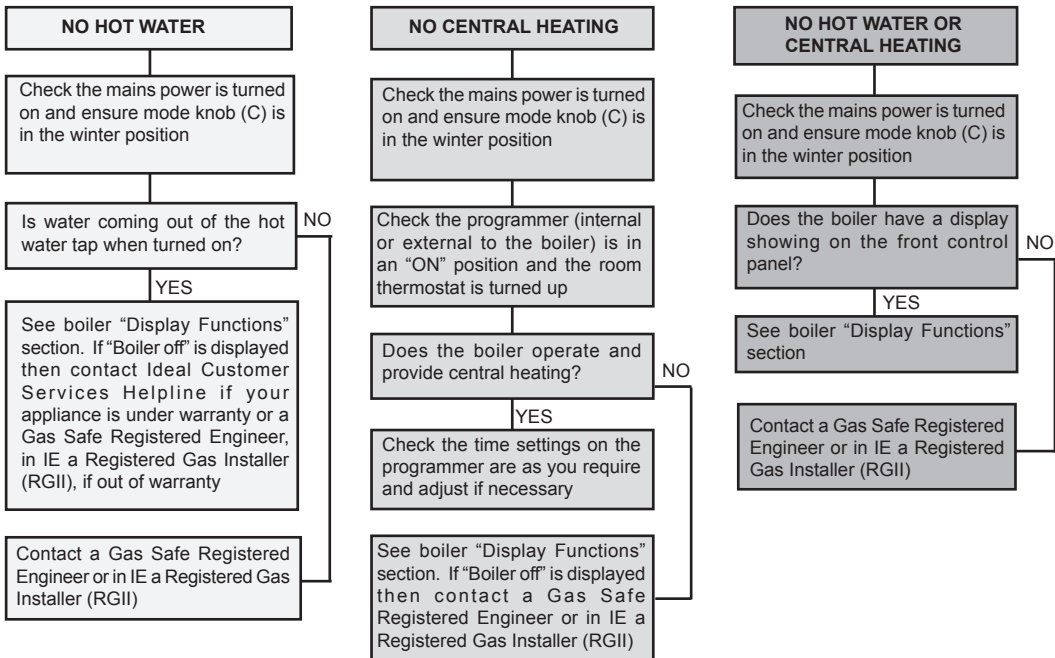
NO HOT WATER

Check the mains power is turned on and ensure mode knob (C) is in the winter position

Is water coming out of the hot water tap when turned on?

NO

YES

See boiler "Display Functions" section. If "Boiler off" is displayed then contact Ideal Customer Services Helpline if your appliance is under warranty or a Gas Safe Registered Engineer, in IE a Registered Gas Installer (RGII), if out of warranty

Contact a Gas Safe Registered Engineer or in IE a Registered Gas Installer (RGII)

NO CENTRAL HEATING

Check the mains power is turned on and ensure mode knob (C) is in the winter position

Check the programmer (internal or external to the boiler) is in an "ON" position and the room thermostat is turned up

Does the boiler operate and provide central heating?

NO

YES

Check the time settings on the programmer are as you require and adjust if necessary

See boiler "Display Functions" section. If "Boiler off" is displayed then contact a Gas Safe Registered Engineer or in IE a Registered Gas Installer (RGII)

NO HOT WATER OR CENTRAL HEATING

Check the mains power is turned on and ensure mode knob (C) is in the winter position

Does the boiler have a display showing on the front control panel?

NO

YES

See boiler "Display Functions" section

Contact a Gas Safe Registered Engineer or in IE a Registered Gas Installer (RGII)